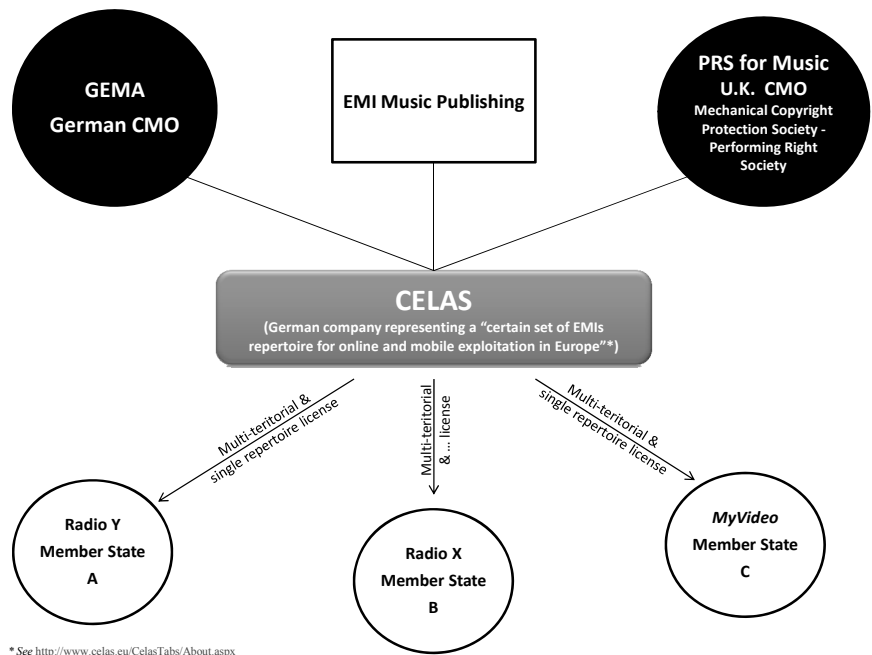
GEMA
German CMO

EMI Music Publishing

PRS for Music
U.K. CMO
Mechanical Copyright Protection Society - Performing Right Society

CELAS
(German company representing a "certain set of EMIs repertoire for online and mobile exploitation in Europe"*)

Multi-teritorial & single repertoire license

Multi-teritorial & ... license

Multi-teritorial & single repertoire license

Radio Y
Member State
A

Radio X
Member State
B

MyVideo
Member State
C

* See http://www.celas.eu/CelasTabs/About.aspx